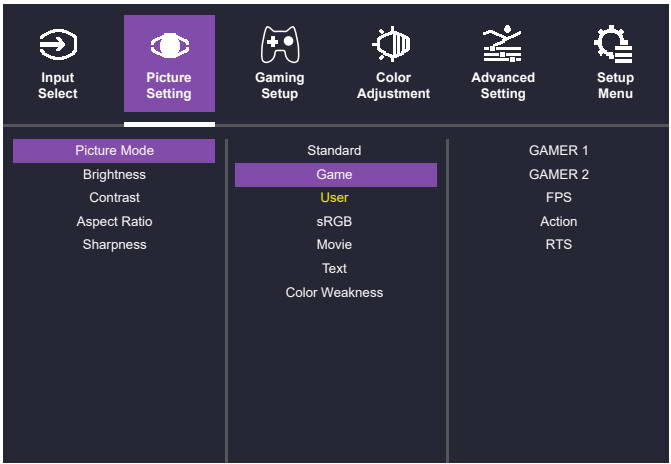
Input Select

Picture Setting

Gaming Setup

Color Adjustment

Advanced Setting

Setup Menu

Picture Mode
Brightness
Contrast
Aspect Ratio
Sharpness

Standard
Game
User
sRGB
Movie
Text
Color Weakness

GAMER 1
GAMER 2
FPS
Action
RTS